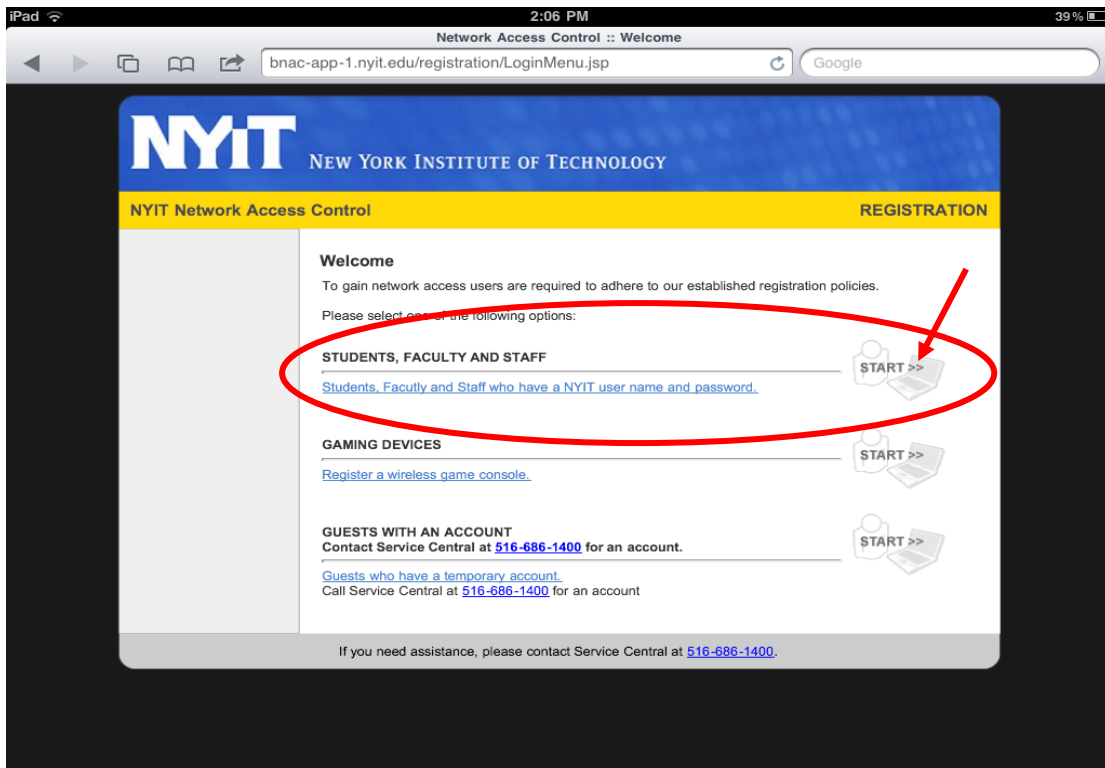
iPad 2:06 PM 39 %

Network Access Control :: Welcome

bnac-app-1.nyit.edu/registration/LoginMenu.jsp

Google

NYIT NEW YORK INSTITUTE OF TECHNOLOGY

NYIT Network Access Control

REGISTRATION

Welcome

To gain network access users are required to adhere to our established registration policies.

Please select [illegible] the following options:

STUDENTS, FACULTY AND STAFF

Students, Facutly and Staff who have a NYIT user name and password.

START >>

GAMING DEVICES

Register a wireless game console.

START >>

GUESTS WITH AN ACCOUNT
Contact Service Central at 516-686-1400 for an account.

Guests who have a temporary account.
Call Service Central at 516-686-1400 for an account

START >>

If you need assistance, please contact Service Central at 516-686-1400.